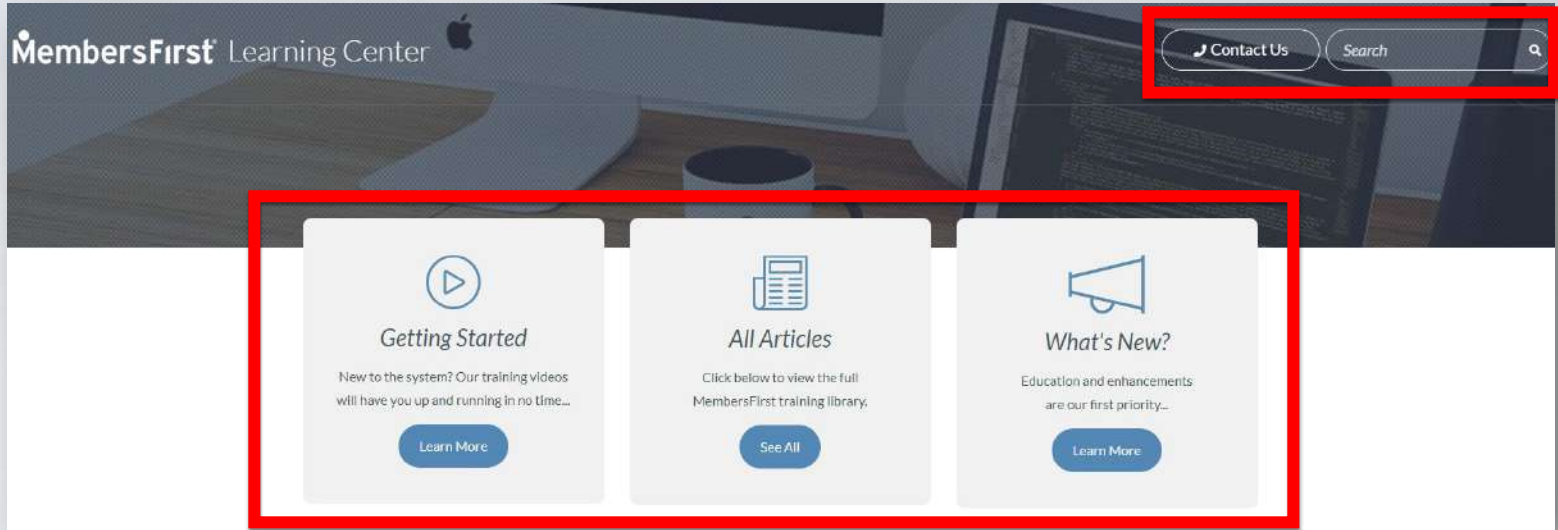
MembersFirst Learning Center

Contact Us

Search

Getting Started

New to the system? Our training videos will have you up and running in no time...

Learn More

All Articles

Click below to view the full MembersFirst training library.

See All

What's New?

Education and enhancements are our first priority...

Learn More